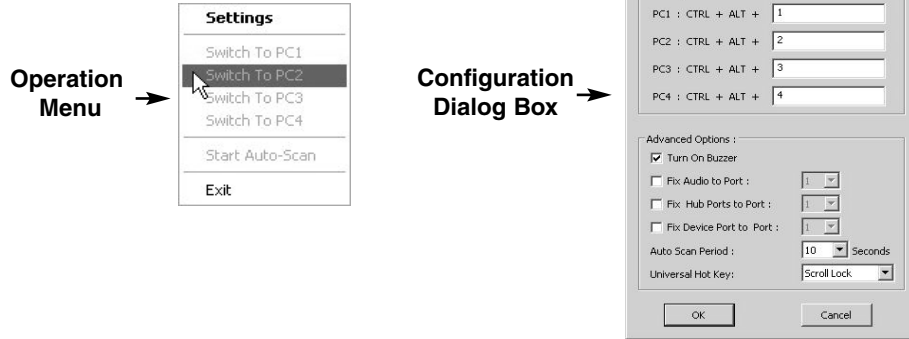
Operation Menu

Settings

Switch To PC1

Switch To PC2

Switch To PC3

Switch To PC4

Start Auto-Scan

Exit

Configuration Dialog Box

PC1 : CTRL + ALT + 1

PC2 : CTRL + ALT + 2

PC3 : CTRL + ALT + 3

PC4 : CTRL + ALT + 4

Advanced Options :

☑ Turn On Buzzer

☐ Fix Audio to Port : 1

☐ Fix Hub Ports to Port : 1

☐ Fix Device Port to Port : 1

Auto Scan Period : 10 Seconds

Universal Hot Key: Scroll Lock

OK

Cancel